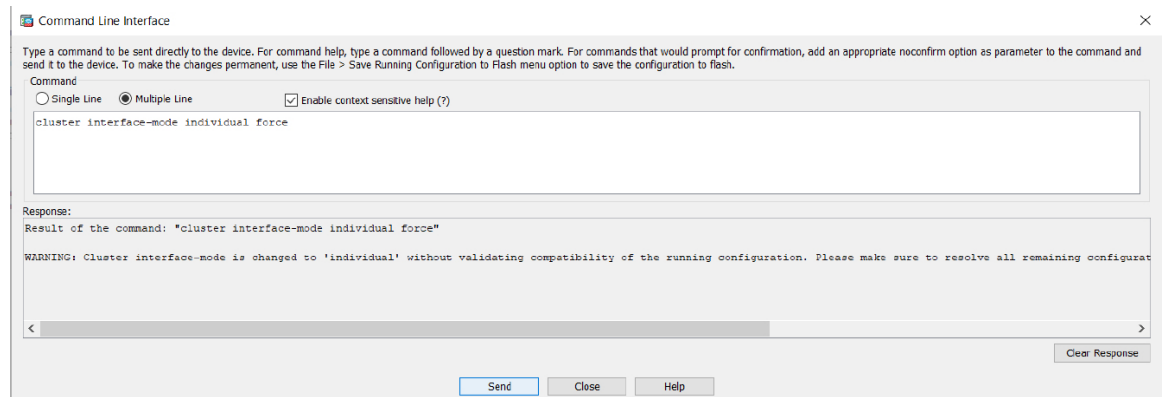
Command Line Interface

Type a command to be sent directly to the device. For command help, type a command followed by a question mark. For commands that would prompt for confirmation, add an appropriate noconfirm option as parameter to the command and send it to the device. To make the changes permenent, use the File > Save Running Configuration to Flash menu option to save the configuration to flash.

Command

Single Line Multiple Line Enable context sensitive help (?)

cluster interface-mode individual force

Response:

Result of the command: "cluster interface-mode individual force"

WARNING: Cluster interface-mode is changed to 'individual' without validating compatibility of the running configuration. Please make sure to resolve all remaining configurat

Clear Response

Send Close Help